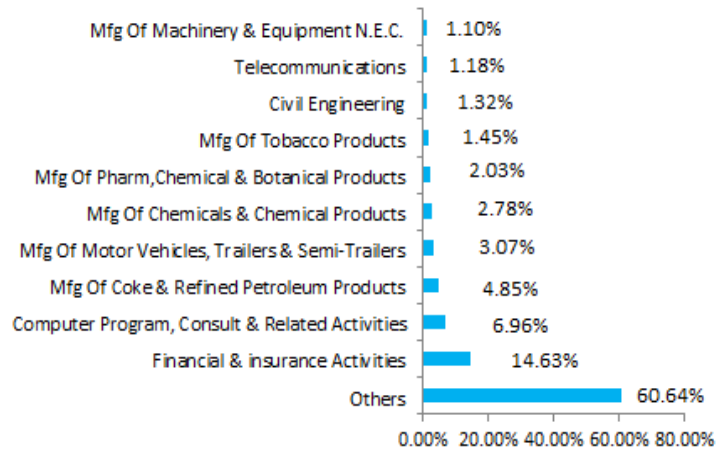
| Category | Value |
|---|---|
| Mfg Of Machinery & Equipment N.E.C. | 1.10% |
| Telecommunications | 1.18% |
| Civil Engineering | 1.32% |
| Mfg Of Tobacco Products | 1.45% |
| Mfg Of Pharm,Chemical & Botanical Products | 2.03% |
| Mfg Of Chemicals & Chemical Products | 2.78% |
| Mfg Of Motor Vehicles, Trailers & Semi-Trailers | 3.07% |
| Mfg Of Coke & Refined Petroleum Products | 4.85% |
| Computer Program, Consult & Related Activities | 6.96% |
| Financial & insurance Activities | 14.63% |
| Others | 60.64% |

0.00% 20.00% 40.00% 60.00% 80.00%